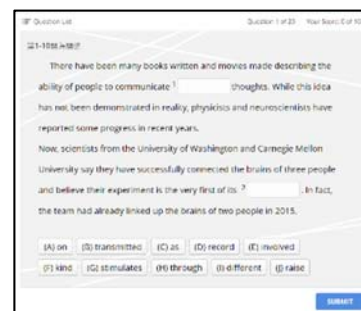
Question List

Question 1 of 25 Your Score 0 of 10

21-10题

There have been many books written and movies made describing the ability of people to communicate $^1$ thoughts. While this idea has not been demonstrated in reality, physicists and neuroscientists have reported some progress in recent years.

Now, scientists from the University of Washington and Carnegie Mellon University say they have successfully connected the brains of three people and believe their experiment is the very first of its $^2$ . In fact, the team had already linked up the brains of two people in 2015.

(A) on (B) transmitted (C) as (D) record (E) involved

(F) kind (G) stimulates (H) through (I) different (J) raise

SUBMIT